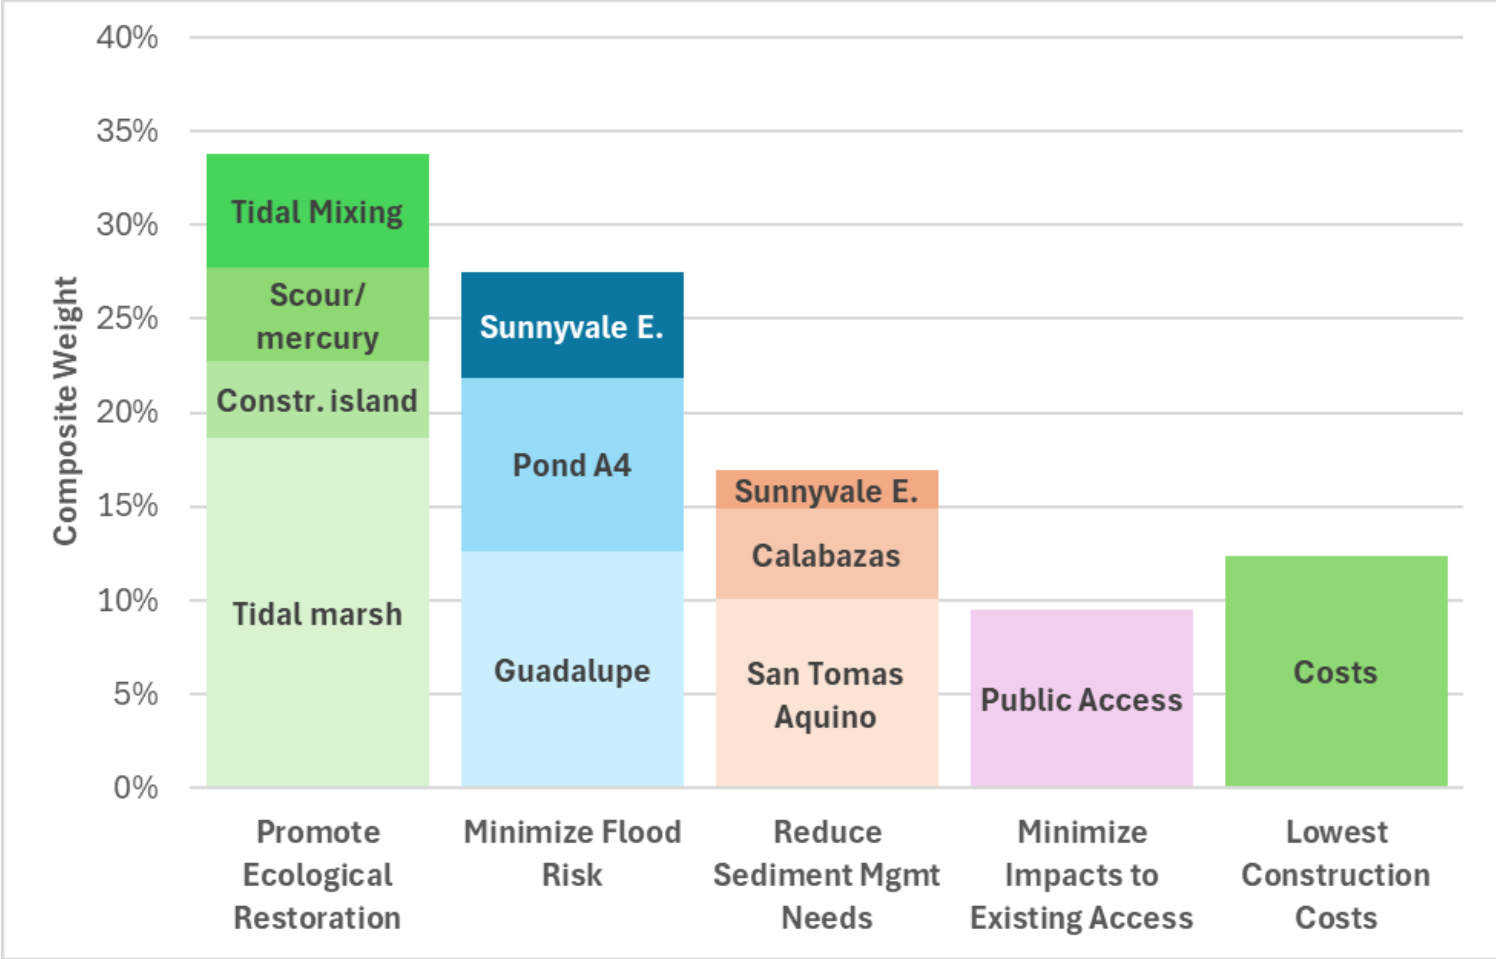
Composite Weight

40%
35%
30%
25%
20%
15%
10%
5%
0%

Tidal Mixing
Scour/ mercury
Constr. island
Tidal marsh

Sunnyvale E.
Pond A4
Guadalupe

Sunnyvale E.
Calabazas
San Tomas Aquino

Public Access

Costs

Promote Ecological Restoration
Minimize Flood Risk
Reduce Sediment Mgmt Needs
Minimize Impacts to Existing Access
Lowest Construction Costs